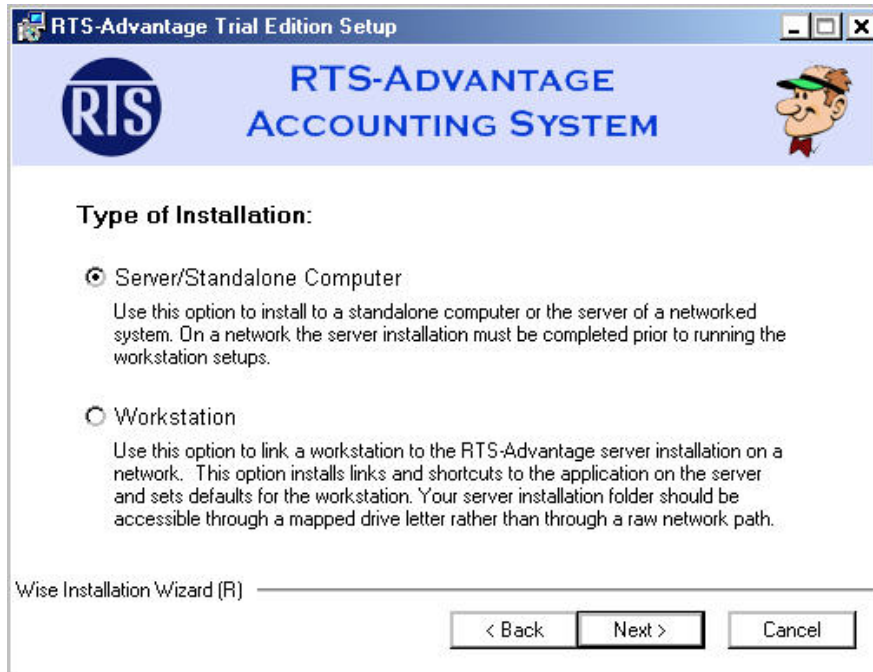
RTS-Advantage Trial Edition Setup

RTS

RTS-ADVANTAGE ACCOUNTING SYSTEM

Type of Installation:

Server/Standalone Computer

Use this option to install to a standalone computer or the server of a networked system. On a network the server installation must be completed prior to running the workstation setups.

Workstation

Use this option to link a workstation to the RTS-Advantage server installation on a network. This option installs links and shortcuts to the application on the server and sets defaults for the workstation. Your server installation folder should be accessible through a mapped drive letter rather than through a raw network path.

Wise Installation Wizard (R)

< Back | Next > | Cancel